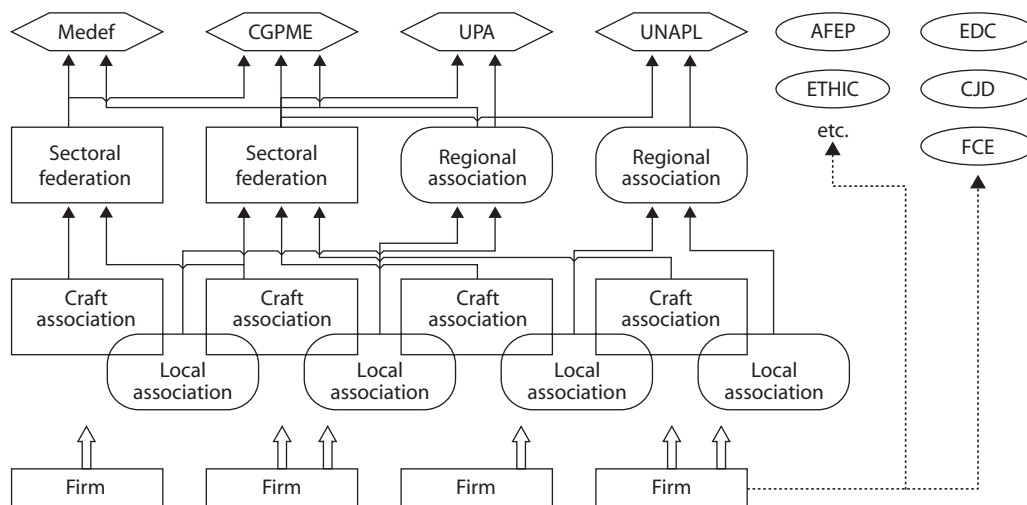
Medef

CGPME

UPA

UNAPL

AFEP

EDC

ETHIC

CJD

etc.

FCE

Sectoral federation

Sectoral federation

Regional association

Regional association

Craft association

Craft association

Craft association

Craft association

Local association

Local association

Local association

Local association

Firm

Firm

Firm

Firm